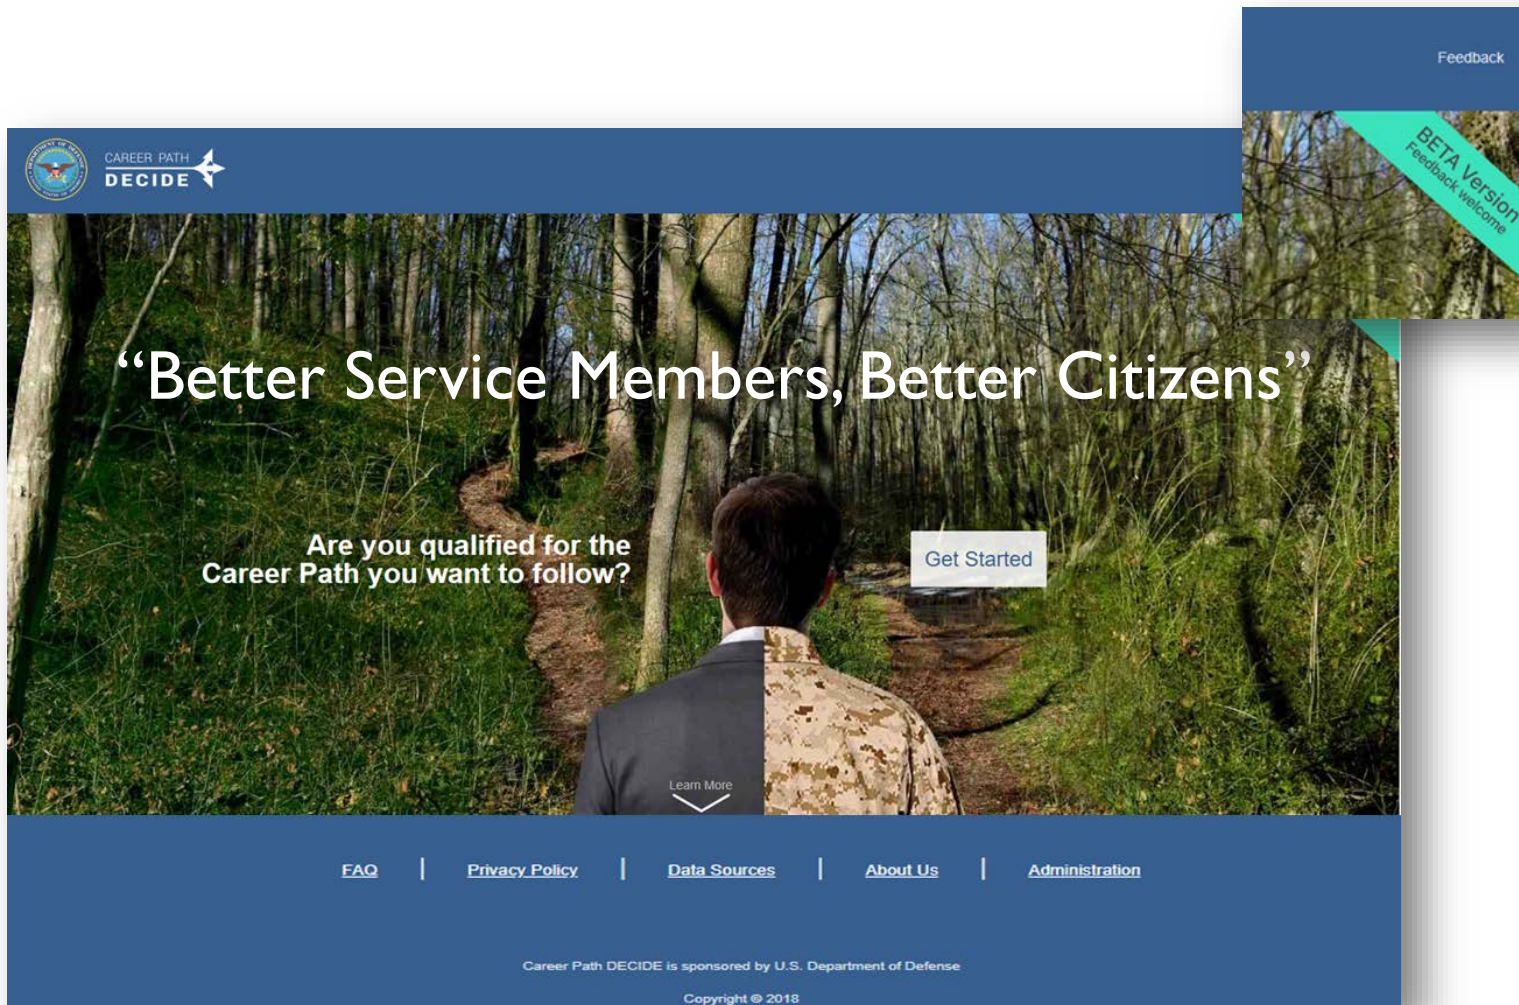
Feedback

BETA Version
Feedback welcome

CAREER PATH
DECIDE

"Better Service Members, Better Citizens"

Are you qualified for the Career Path you want to follow?

Get Started

Learn More

FAQ | Privacy Policy | Data Sources | About Us | Administration

Career Path DECIDE is sponsored by U.S. Department of Defense

Copyright © 2018